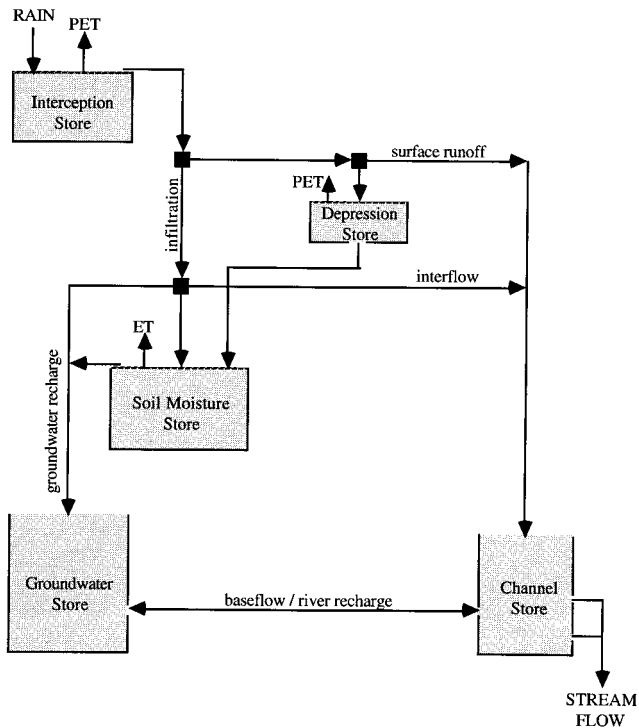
RAIN
PET
Interception Store
surface runoff
infiltration
PET
Depression Store
interflow
ET
groundwater recharge
Soil Moisture Store
Groundwater Store
baseflow / river recharge
Channel Store
STREAM FLOW